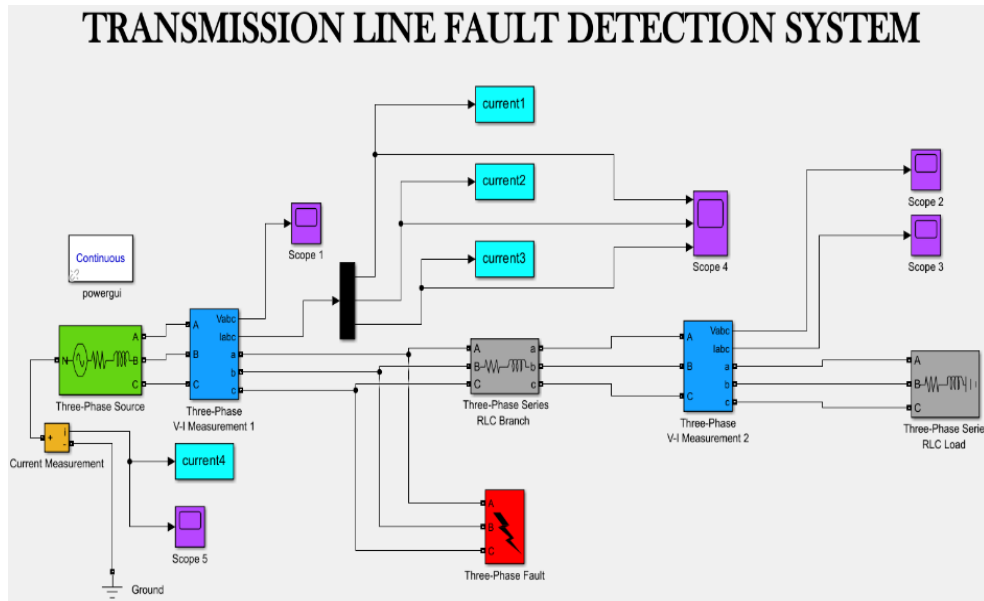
TRANSMISSION LINE FAULT DETECTION SYSTEM

current1

current2

current3

Scope 1

Scope 4

Scope 2

Scope 3

Continuous

powergui

N

A

B

C

Three-Phase Source

A

B

C

Vabc

Iabc

a

b

c

Three-Phase V-I Measurement 1

A

B

C

a

b

c

Three-Phase Series RLC Branch

A

B

C

Vabc

Iabc

a

b

c

Three-Phase V-I Measurement 2

A

B

C

Three-Phase Series RLC Load

Current Measurement

current4

Scope 5

A

B

C

Three-Phase Fault

Ground